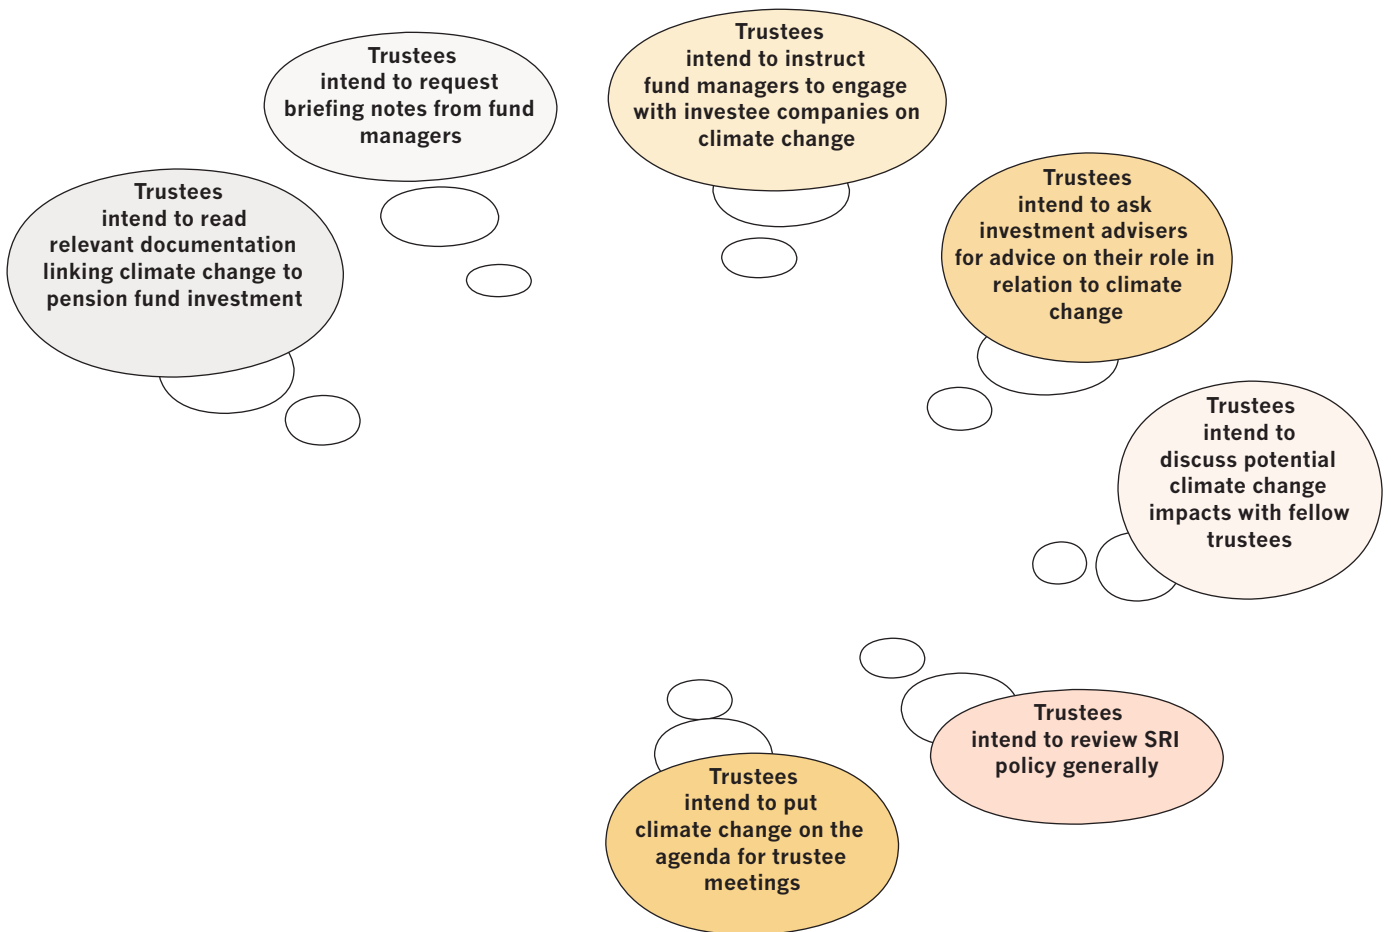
Trustees intend to read relevant documentation linking climate change to pension fund investment

Trustees intend to request briefing notes from fund managers

Trustees intend to instruct fund managers to engage with investee companies on climate change

Trustees intend to ask investment advisers for advice on their role in relation to climate change

Trustees intend to discuss potential climate change impacts with fellow trustees

Trustees intend to review SRI policy generally

Trustees intend to put climate change on the agenda for trustee meetings